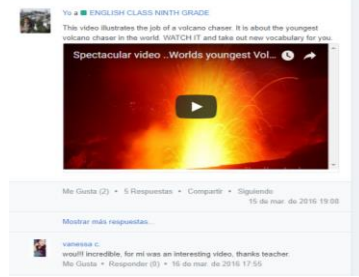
Yo a ENGLISH CLASS NINTH GRADE

This video illustrates the job of a volcano chaser. It is about the youngest volcano chaser in the world. WATCH IT and take out new vocabulary for you.

Spectacular video ..Worlds youngest Vol...

Me Gusta (2) • 5 Respuestas • Compartir • Siguiendo
15 de mar. de 2016 19:00

Mostrar más respuestas...

vanessa c.
wou!!! incredible. for mi was an interesting video. thanks teacher.
Me Gusta • Responder (0) • 16 de mar. de 2016 17:55